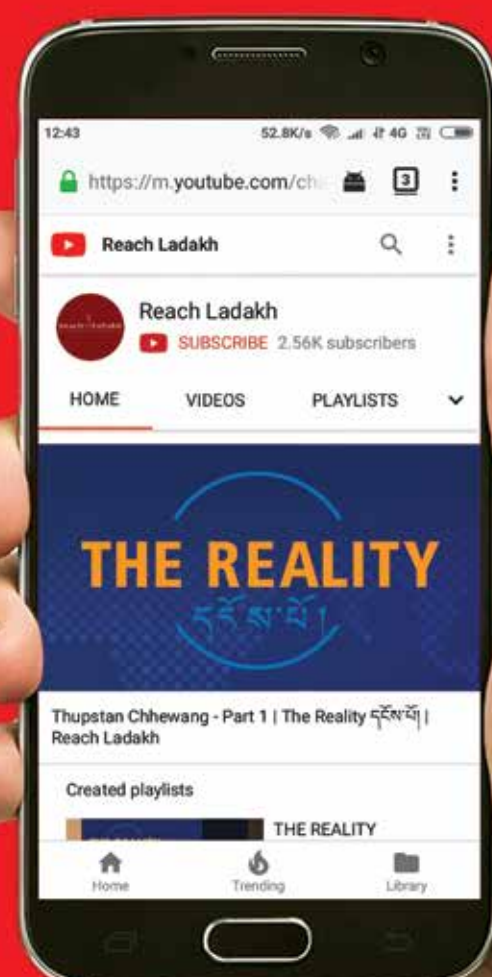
12:43 52.8K/s 4G

https://m.youtube.com/ch

3

Reach Ladakh

reach ladakh

Reach Ladakh

SUBSCRIBE 2.56K subscribers

HOME VIDEOS PLAYLISTS

THE REALITY

དངོས་པོ།

Thupstan Chhewang - Part 1 | The Reality དངོས་པོ། | Reach Ladakh

Created playlists

THE REALITY

Home Trending Library